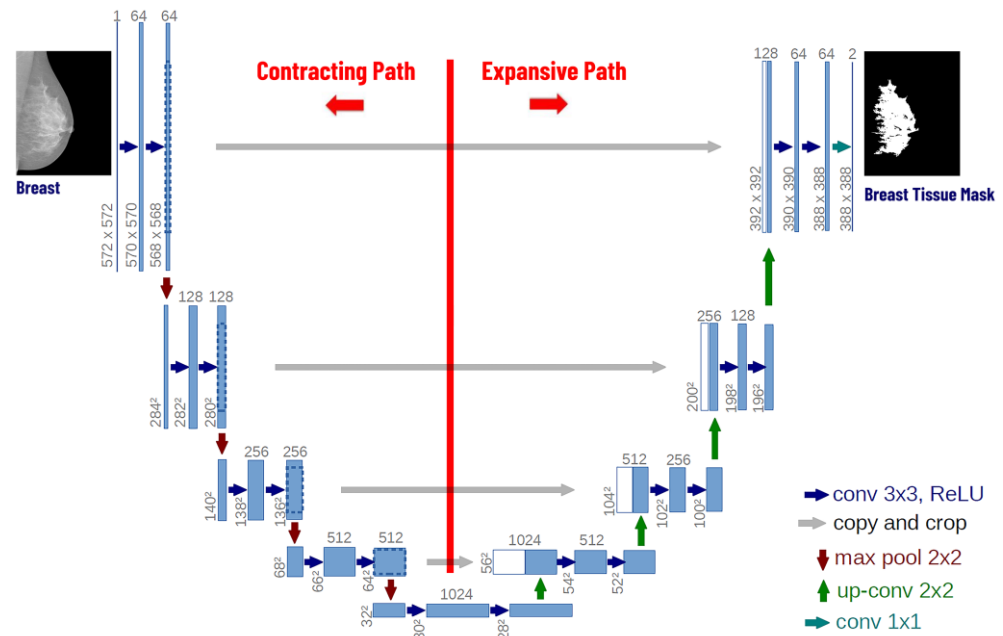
1 64 64

Contracting Path

Expansive Path

128 64 64 2

Breast

572 x 572 570 x 570 568 x 568

392 x 392 390 x 390 388 x 388 388 x 388

Breast Tissue Mask

128 128

$284^2$ $282^2$ $280^2$

256 128

$200^2$ $198^2$ $196^2$

256 256

$140^2$ $138^2$ $136^2$

512 256

$104^2$ $102^2$ $100^2$

512 512

$68^2$ $66^2$ $64^2$

1024 512

$56^2$ $54^2$ $52^2$

1024

$32^2$ $30^2$ $28^2$

conv 3x3, ReLU
copy and crop
max pool 2x2
up-conv 2x2
conv 1x1